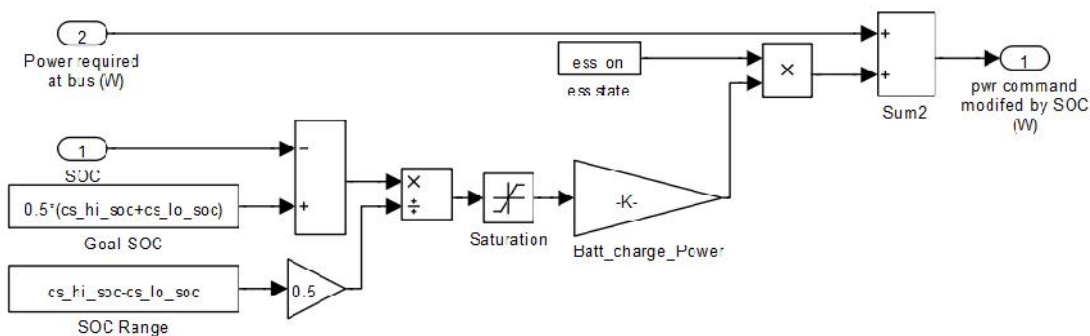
2
Power required at bus (W)

ess on
ess state

×

+
+
Sum2

1
pwr command modifed by SOC (W)

1
SOC

-
+

0.5*(cs_hi_soc+cs_lo_soc)
Goal SOC

×
÷

Saturation

-K-
Batt_charge_Power

cs_hi_soc-cs_lo_soc
SOC Range

0.5